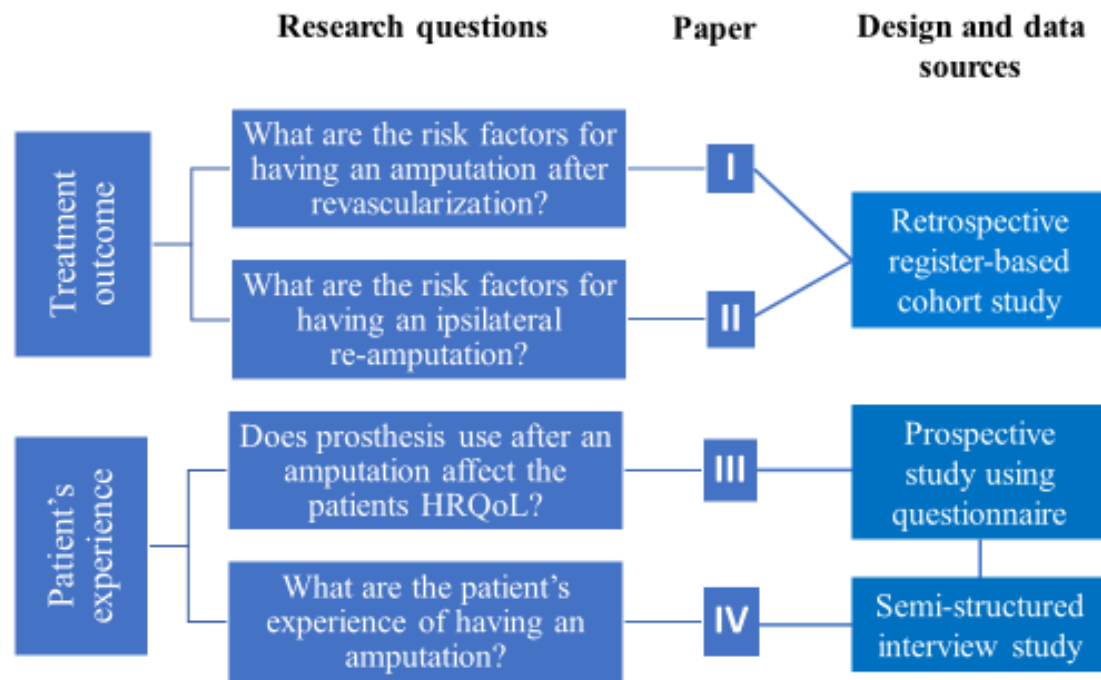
Research questions

Paper

Design and data sources

Treatment outcome

What are the risk factors for having an amputation after revascularization?

I

What are the risk factors for having an ipsilateral re-amputation?

II

Retrospective register-based cohort study

Patient's experience

Does prosthesis use after an amputation affect the patients HRQoL?

III

Prospective study using questionnaire

What are the patient's experience of having an amputation?

IV

Semi-structured interview study